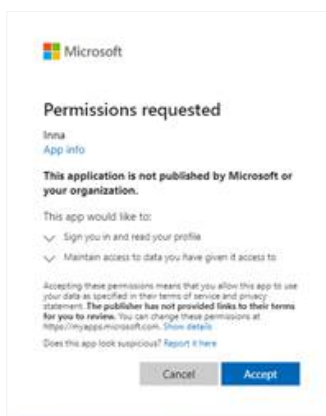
Microsoft

Permissions requested

Inna
App info

This application is not published by Microsoft or your organization.

This app would like to:

Sign you in and read your profile

Maintain access to data you have given it access to

Accepting these permissions means that you allow this app to use your data as specified in their terms of service and privacy statement. The publisher has not provided links to their terms for you to review. You can change these permissions at https://myapps.microsoft.com. Show details

Does this app look suspicious? Report it here

Cancel Accept